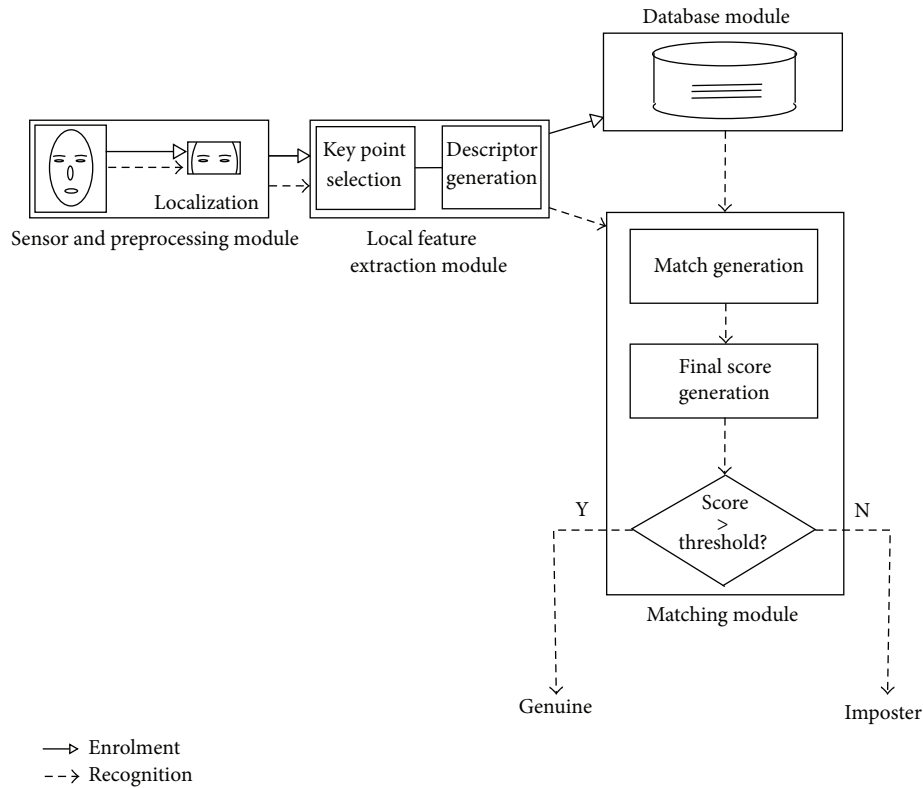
Database module

Localization

Sensor and preprocessing module

Key point selection

Descriptor generation

Local feature extraction module

Match generation

Final score generation

Y

Score > threshold?

N

Matching module

Genuine

Imposter

Enrolment

Recognition